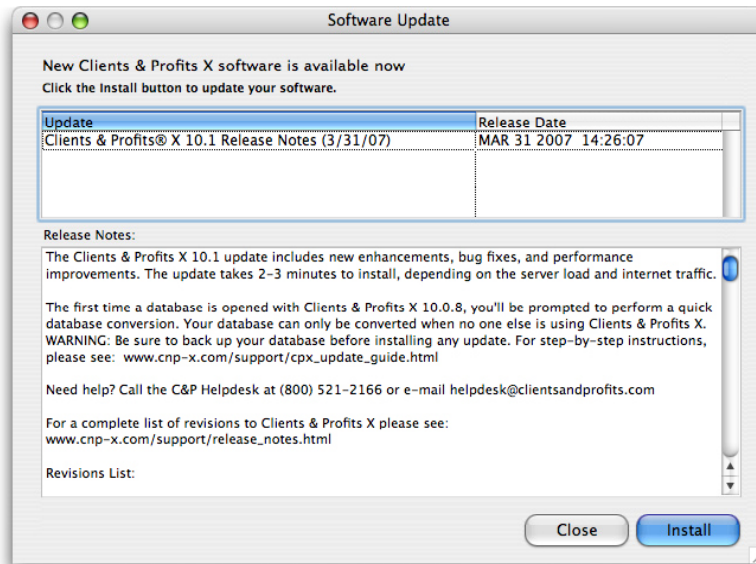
Software Update

New Clients & Profits X software is available now
Click the Install button to update your software.

| Update | Release Date |
|---|---|
| Clients & Profits® X 10.1 Release Notes (3/31/07) | MAR 31 2007 14:26:07 |

Release Notes:

The Clients & Profits X 10.1 update includes new enhancements, bug fixes, and performance improvements. The update takes 2-3 minutes to install, depending on the server load and internet traffic.

The first time a database is opened with Clients & Profits X 10.0.8, you'll be prompted to perform a quick database conversion. Your database can only be converted when no one else is using Clients & Profits X. WARNING: Be sure to back up your database before installing any update. For step-by-step instructions, please see: www.cnp-x.com/support/cpx_update_guide.html

Need help? Call the C&P Helpdesk at (800) 521-2166 or e-mail helpdesk@clientsandprofits.com

For a complete list of revisions to Clients & Profits X please see:
www.cnp-x.com/support/release_notes.html

Revisions List:

Close Install